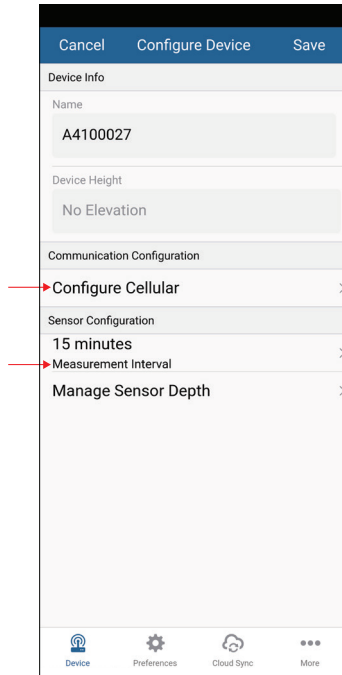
Cancel Configure Device Save

Device Info

Name

A4100027

Device Height

No Elevation

Communication Configuration

Configure Cellular

Sensor Configuration

15 minutes
Measurement Interval

Manage Sensor Depth

Device Preferences Cloud Sync More